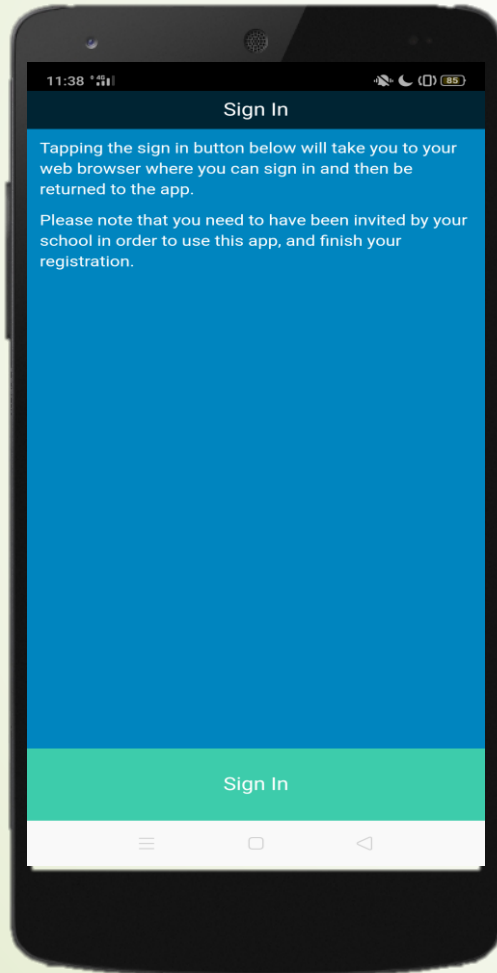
11:38

85

Sign In

Tapping the sign in button below will take you to your web browser where you can sign in and then be returned to the app.

Please note that you need to have been invited by your school in order to use this app, and finish your registration.

Sign In